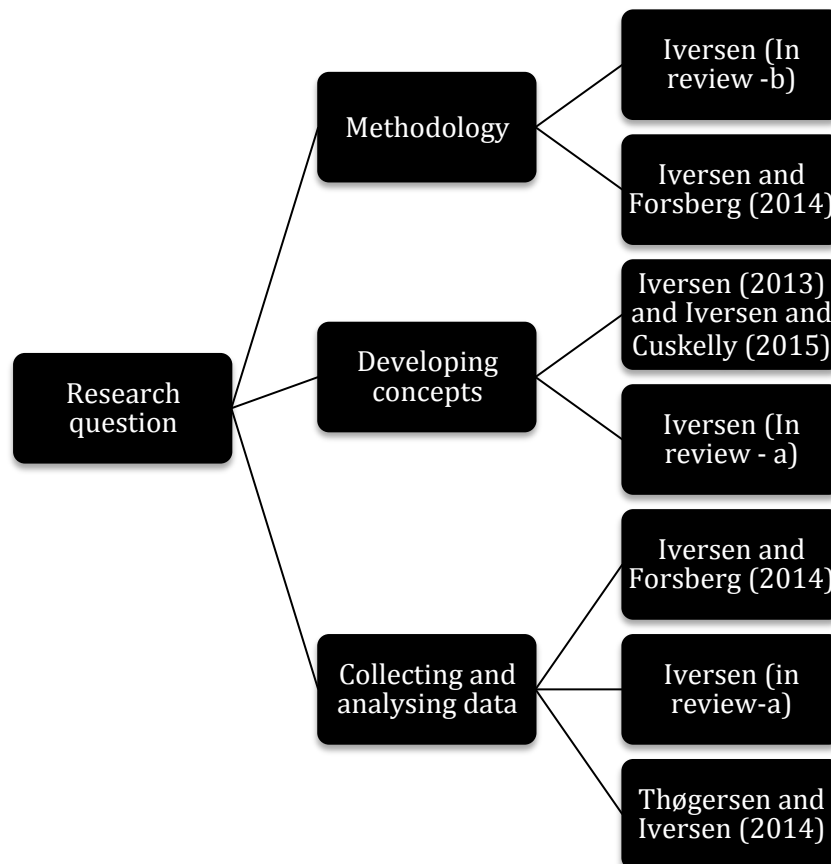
Research question

Methodology

Iversen (In review -b)

Iversen and Forsberg (2014)

Developing concepts

Iversen (2013) and Iversen and Cuskelly (2015)

Iversen (In review - a)

Collecting and analysing data

Iversen and Forsberg (2014)

Iversen (in review-a)

Thøgersen and Iversen (2014)